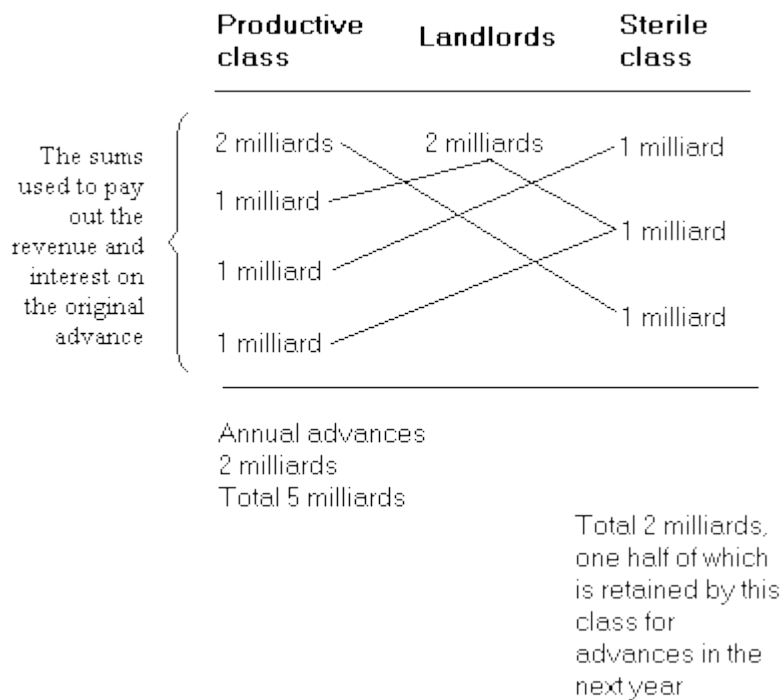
| Productive class | Landlords | Sterile class |
|---|---|---|
| 2 milliards | 2 milliards | 1 milliard |
| 1 milliard | | 1 milliard |
| 1 milliard | | 1 milliard |
| 1 milliard | | |

The sums used to pay out the revenue and interest on the original advance

Annual advances
2 milliards
Total 5 milliards

Total 2 milliards, one half of which is retained by this class for advances in the next year